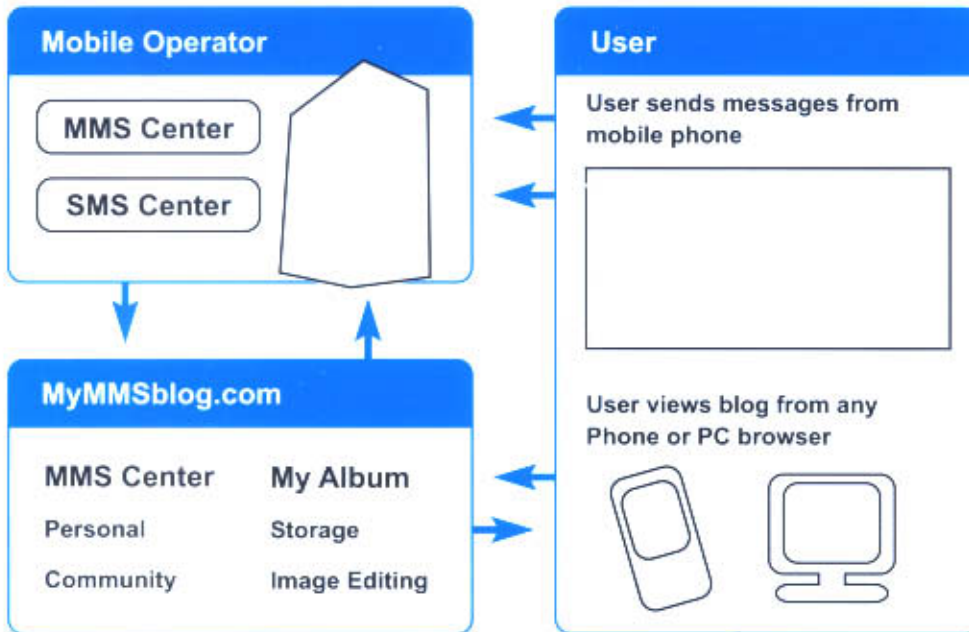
Mobile Operator

MMS Center

SMS Center

User

User sends messages from mobile phone

MyMMSblog.com

MMS Center

Personal

Community

My Album

Storage

Image Editing

User views blog from any Phone or PC browser